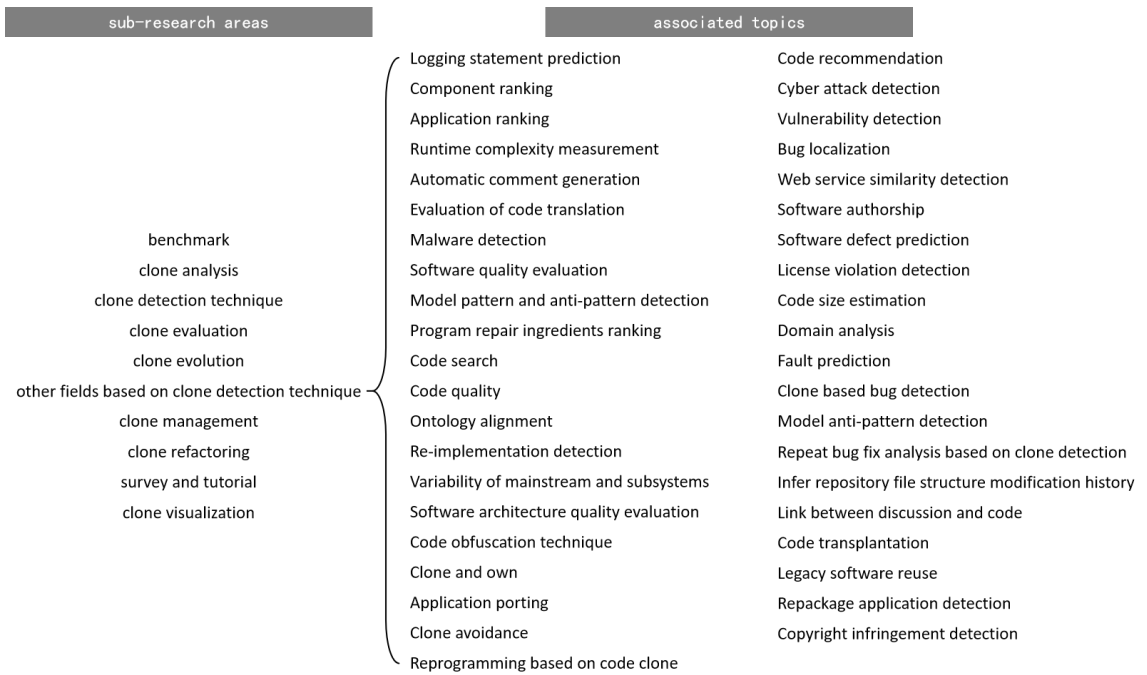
sub-research areas

benchmark
clone analysis
clone detection technique
clone evaluation
clone evolution
other fields based on clone detection technique
clone management
clone refactoring
survey and tutorial
clone visualization

associated topics

Logging statement prediction
Component ranking
Application ranking
Runtime complexity measurement
Automatic comment generation
Evaluation of code translation
Malware detection
Software quality evaluation
Model pattern and anti-pattern detection
Program repair ingredients ranking
Code search
Code quality
Ontology alignment
Re-implementation detection
Variability of mainstream and subsystems
Software architecture quality evaluation
Code obfuscation technique
Clone and own
Application porting
Clone avoidance
Reprogramming based on code clone

Code recommendation
Cyber attack detection
Vulnerability detection
Bug localization
Web service similarity detection
Software authorship
Software defect prediction
License violation detection
Code size estimation
Domain analysis
Fault prediction
Clone based bug detection
Model anti-pattern detection
Repeat bug fix analysis based on clone detection
Infer repository file structure modification history
Link between discussion and code
Code transplantation
Legacy software reuse
Repackage application detection
Copyright infringement detection